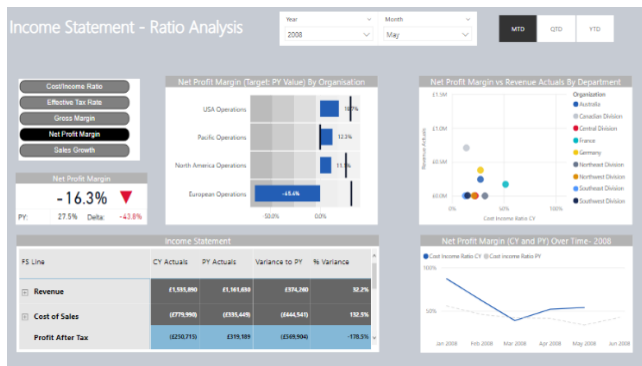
Income Statement - Ratio Analysis

Year
2008

Month
May

MTD
QTD
YTD

Cost/Income Ratio
Effective Tax Rate
Gross Margin
Net Profit Margin
Sales Growth

Net Profit Margin
-16.3%
PY: 27.5% Delta: -43.8%

Net Profit Margin (Target: PY Value) By Organisation
USA Operations
Pacific Operations
North America Operations
European Operations
50.0%
12.3%
11.1%
-65.6%
-50.0%
0.0%

Net Profit Margin vs Revenue Actuals By Department
£1.5M
£1.0M
£0.5M
£0.0M
Revenue Actuals
0%
50%
Cost Income Ratio CY
Organization
Australia
Canadian Division
Central Division
France
Germany
Northeast Division
Northwest Division
Southeast Division
Southwest Division

Income Statement
| FS Line | CY Actuals | PY Actuals | Variance to PY | % Variance |
|---|---|---|---|---|
| Revenue | £1,535,890 | £1,161,630 | £374,260 | 32.2% |
| Cost of Sales | (£779,990) | (£335,449) | (£444,541) | 132.5% |
| Profit After Tax | (£250,715) | £319,189 | (£569,904) | -178.5% |

Net Profit Margin (CY and PY) Over Time - 2008
Cost Income Ratio CY
Cost Income Ratio PY
100%
50%
Jan 2008
Feb 2008
Mar 2008
Apr 2008
May 2008
Jun 2008